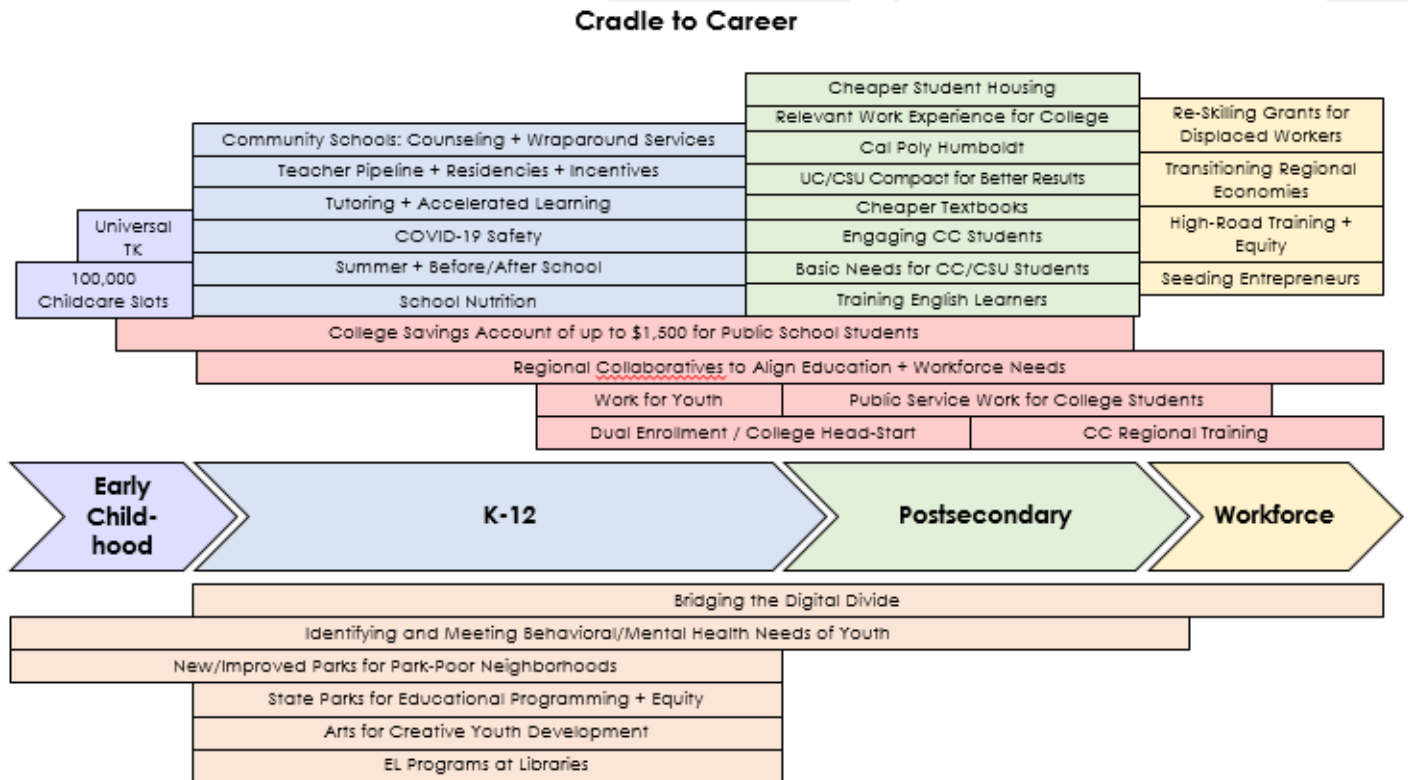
Cradle to Career

Cheaper Student Housing
Relevant Work Experience for College
Cal Poly Humboldt
UC/CSU Compact for Better Results
Cheaper Textbooks
Engaging CC Students
Basic Needs for CC/CSU Students
Training English Learners

Re-Skilling Grants for Displaced Workers
Transitioning Regional Economies
High-Road Training + Equity
Seeding Entrepreneurs

Community Schools: Counseling + Wraparound Services
Teacher Pipeline + Residencies + Incentives
Tutoring + Accelerated Learning
COVID-19 Safety
Summer + Before/After School
School Nutrition

Universal TK
100,000 Childcare Slots

College Savings Account of up to $1,500 for Public School Students
Regional Collaboratives to Align Education + Workforce Needs
Work for Youth
Public Service Work for College Students
Dual Enrollment / College Head-Start
CC Regional Training

Early Child-hood
K-12
Postsecondary
Workforce

Bridging the Digital Divide
Identifying and Meeting Behavioral/Mental Health Needs of Youth
New/Improved Parks for Park-Poor Neighborhoods
State Parks for Educational Programming + Equity
Arts for Creative Youth Development
EL Programs at Libraries